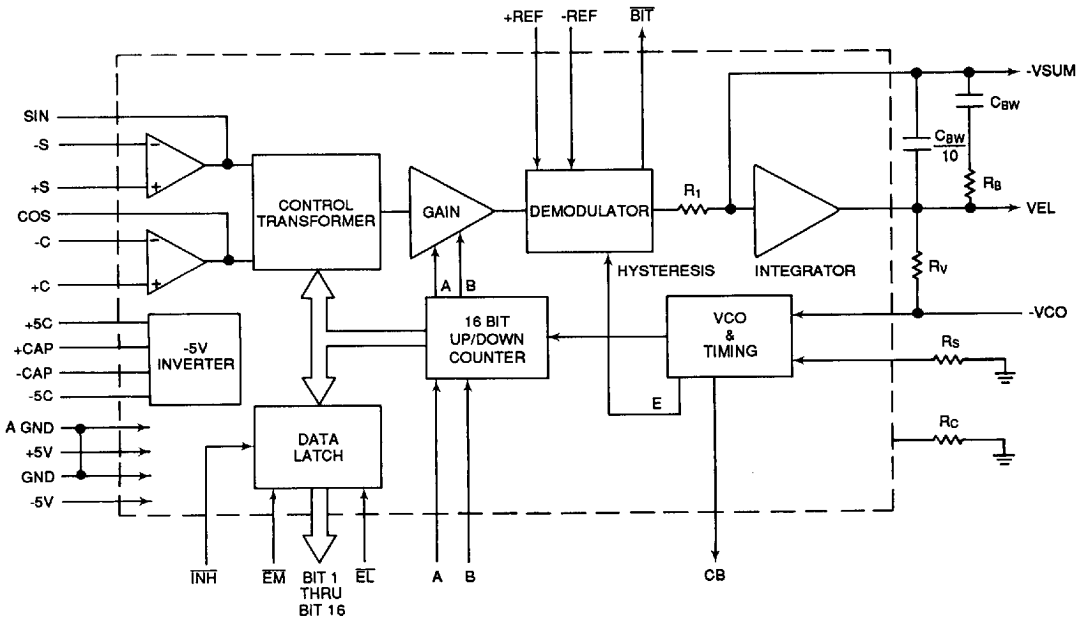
+REF
-REF
$\overline{BIT}$
-VSUM
$C_{BW}$
$\frac{C_{BW}}{10}$
$R_B$
SIN
-S
+S
COS
-C
+C
CONTROL TRANSFORMER
GAIN
DEMODULATOR
$R_1$
VEL
INTEGRATOR
HYSTERESIS
$R_V$
A
B
+5C
+CAP
-CAP
-5C
-5V INVERTER
16 BIT UP/DOWN COUNTER
VCO & TIMING
-VCO
$R_S$
E
$R_C$
A GND
+5V
GND
-5V
DATA LATCH
$\overline{INH}$
$\overline{EM}$
BIT 1 THRU BIT 16
$\overline{EL}$
A
B
CB